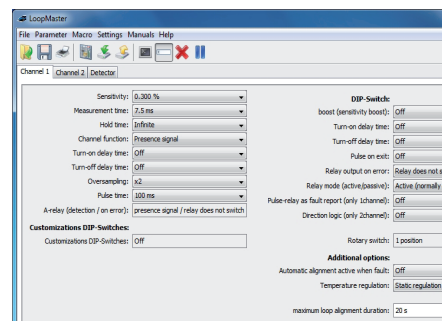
LoopMaster

File Parameter Macro Settings Manuals Help

Channel 1 Channel 2 Detector

Sensitivity: 0.300 %
Measurement time: 7.5 ms
Hold time: Infinite
Channel function: Presence signal
Turn-on delay time: Off
Turn-off delay time: Off
Oversampling: x2
Pulse time: 100 ms
A-relay (detection / on error): presence signal / relay does not switch

Customizations DIP-Switches:
Customizations DIP-Switches: Off

DIP-Switch:
boost (sensitivity boost): Off
Turn-on delay time: Off
Turn-off delay time: Off
Pulse on exit: Off
Relay output on error: Relay does not s
Relay mode (active/passive): Active (normally
Pulse-relay as fault report (only 1channel): Off
Direction logic (only 2channel): Off

Rotary switch: 1 position

Additional options:
Automatic alignment active when fault: Off
Temperature regulation: Static regulation

maximum loop alignment duration: 20 s